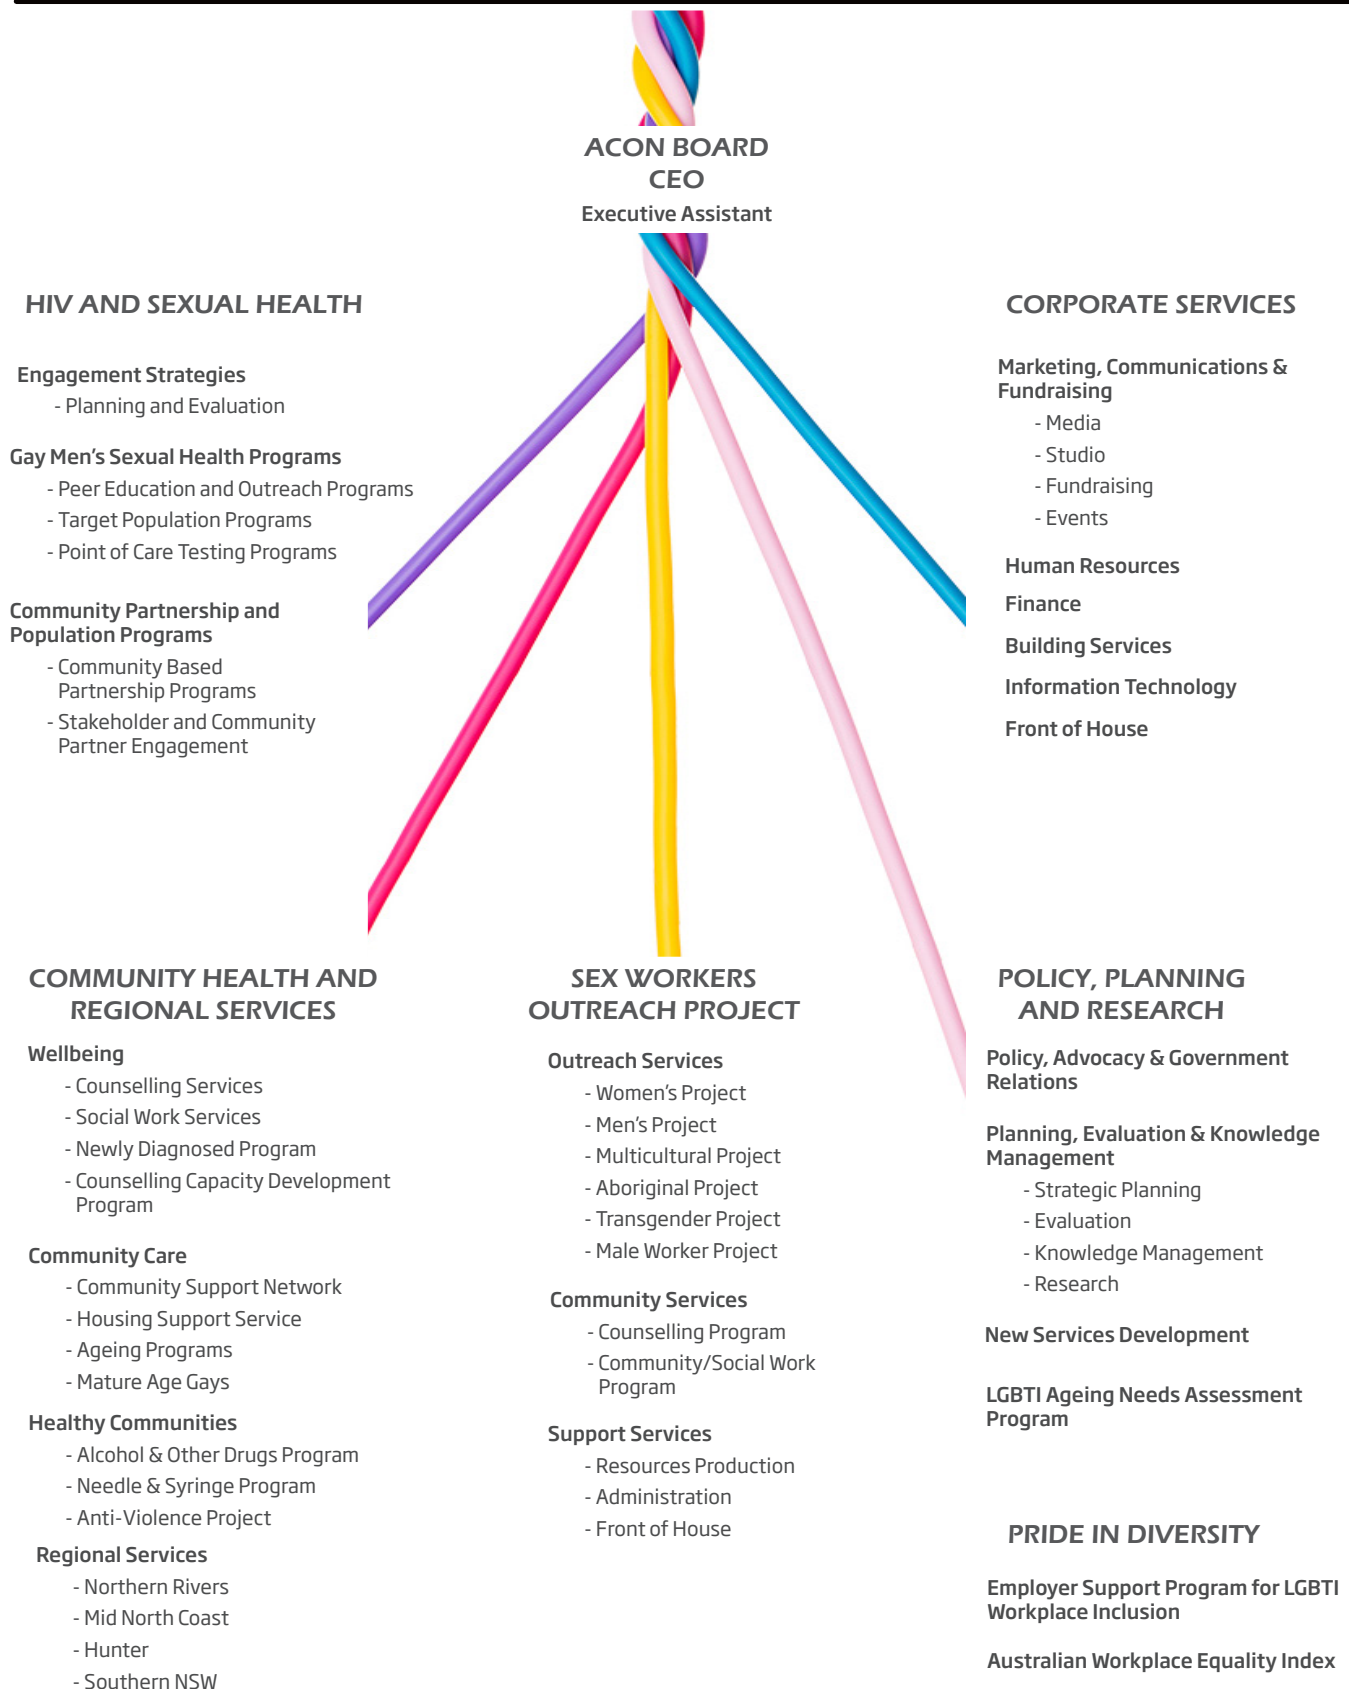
ACON BOARD
CEO
Executive Assistant

HIV AND SEXUAL HEALTH

Engagement Strategies
- Planning and Evaluation

Gay Men's Sexual Health Programs
- Peer Education and Outreach Programs
- Target Population Programs
- Point of Care Testing Programs

Community Partnership and Population Programs
- Community Based Partnership Programs
- Stakeholder and Community Partner Engagement

CORPORATE SERVICES

Marketing, Communications & Fundraising
- Media
- Studio
- Fundraising
- Events

Human Resources

Finance

Building Services

Information Technology

Front of House

COMMUNITY HEALTH AND REGIONAL SERVICES

Wellbeing
- Counselling Services
- Social Work Services
- Newly Diagnosed Program
- Counselling Capacity Development Program

Community Care
- Community Support Network
- Housing Support Service
- Ageing Programs
- Mature Age Gays

Healthy Communities
- Alcohol & Other Drugs Program
- Needle & Syringe Program
- Anti-Violence Project

Regional Services
- Northern Rivers
- Mid North Coast
- Hunter
- Southern NSW

SEX WORKERS OUTREACH PROJECT

Outreach Services
- Women's Project
- Men's Project
- Multicultural Project
- Aboriginal Project
- Transgender Project
- Male Worker Project

Community Services
- Counselling Program
- Community/Social Work Program

Support Services
- Resources Production
- Administration
- Front of House

POLICY, PLANNING AND RESEARCH

Policy, Advocacy & Government Relations

Planning, Evaluation & Knowledge Management
- Strategic Planning
- Evaluation
- Knowledge Management
- Research

New Services Development

LGBTI Ageing Needs Assessment Program

PRIDE IN DIVERSITY

Employer Support Program for LGBTI Workplace Inclusion

Australian Workplace Equality Index